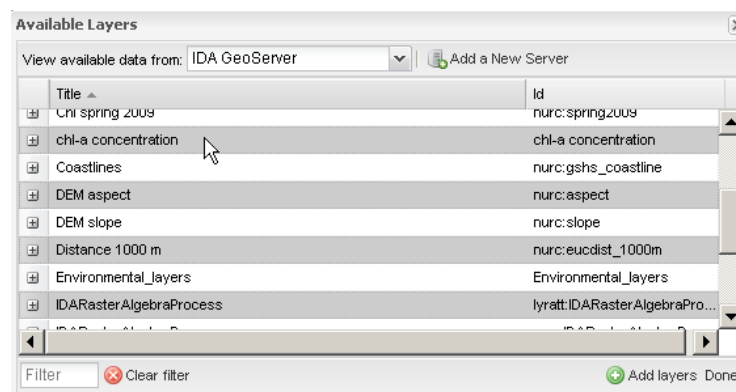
Available Layers

View available data from: IDA GeoServer

Add a New Server

| Title | Id |
|---|---|
| Chl spring 2009 | nurc:spring2009 |
| chl-a concentration | chl-a concentration |
| Coastlines | nurc:gshs_coastline |
| DEM aspect | nurc:aspect |
| DEM slope | nurc:slope |
| Distance 1000 m | nurc:eucdist_1000m |
| Environmental_layers | Environmental_layers |
| IDARasterAlgebraProcess | lyratt:IDARasterAlgebraPro... |
| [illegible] | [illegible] |

Filter

Clear filter

Add layers

Done